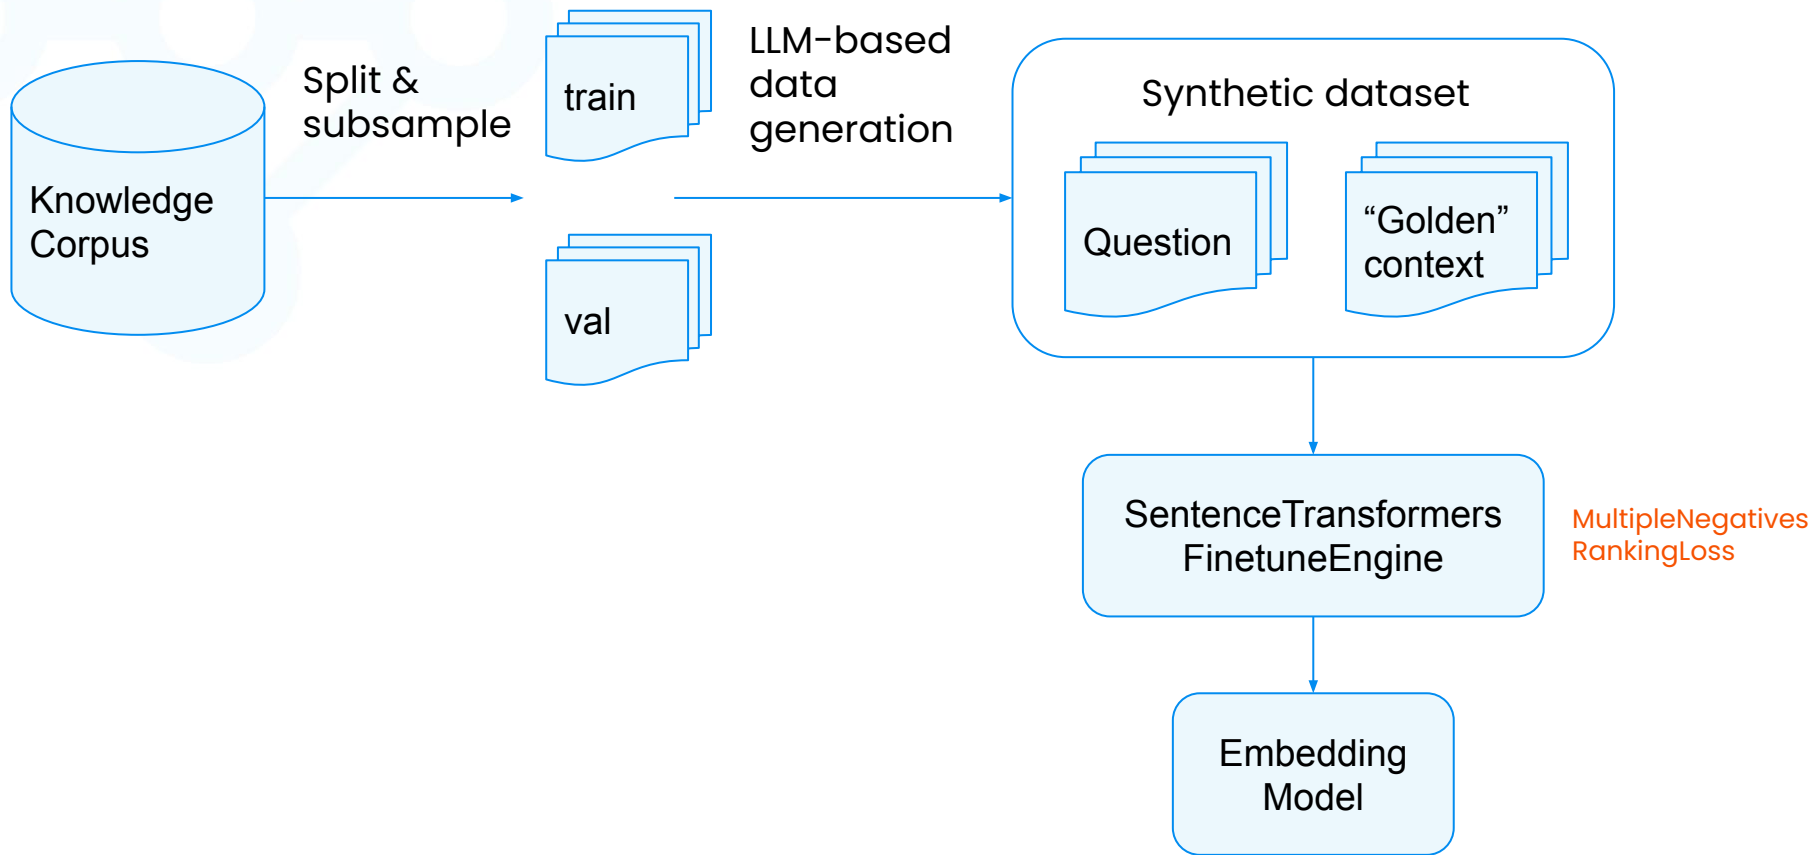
Knowledge Corpus

Split & subsample

train

val

LLM-based data generation

Synthetic dataset

Question

“Golden” context

SentenceTransformers FinetuneEngine

MultipleNegatives RankingLoss

Embedding Model